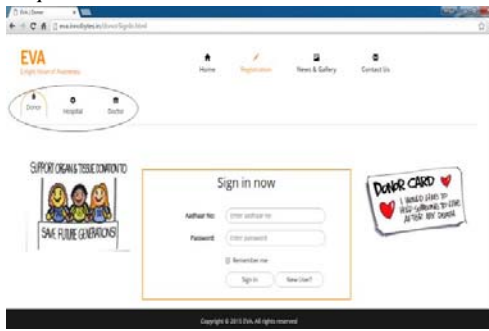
EVA | Donor

eva.knobytes.in/Donor/SignIn.html

EVA
E-Vigil of Awareness

Home
Registration
News & Gallery
Contact Us

Donor
Hospital
Doctor

SUPPORT ORGAN & TISSUE DONATION TO
SAVE FUTURE GENERATIONS

Sign in now

Aadhaar No: Enter aadhaar no
Password: Enter password
Remember me
Sign In
New User?

DONOR CARD
I WOULD LIKE TO HELP SOMEONE TO LIVE AFTER MY DEATH

Copyright © 2015 EVA. All rights reserved